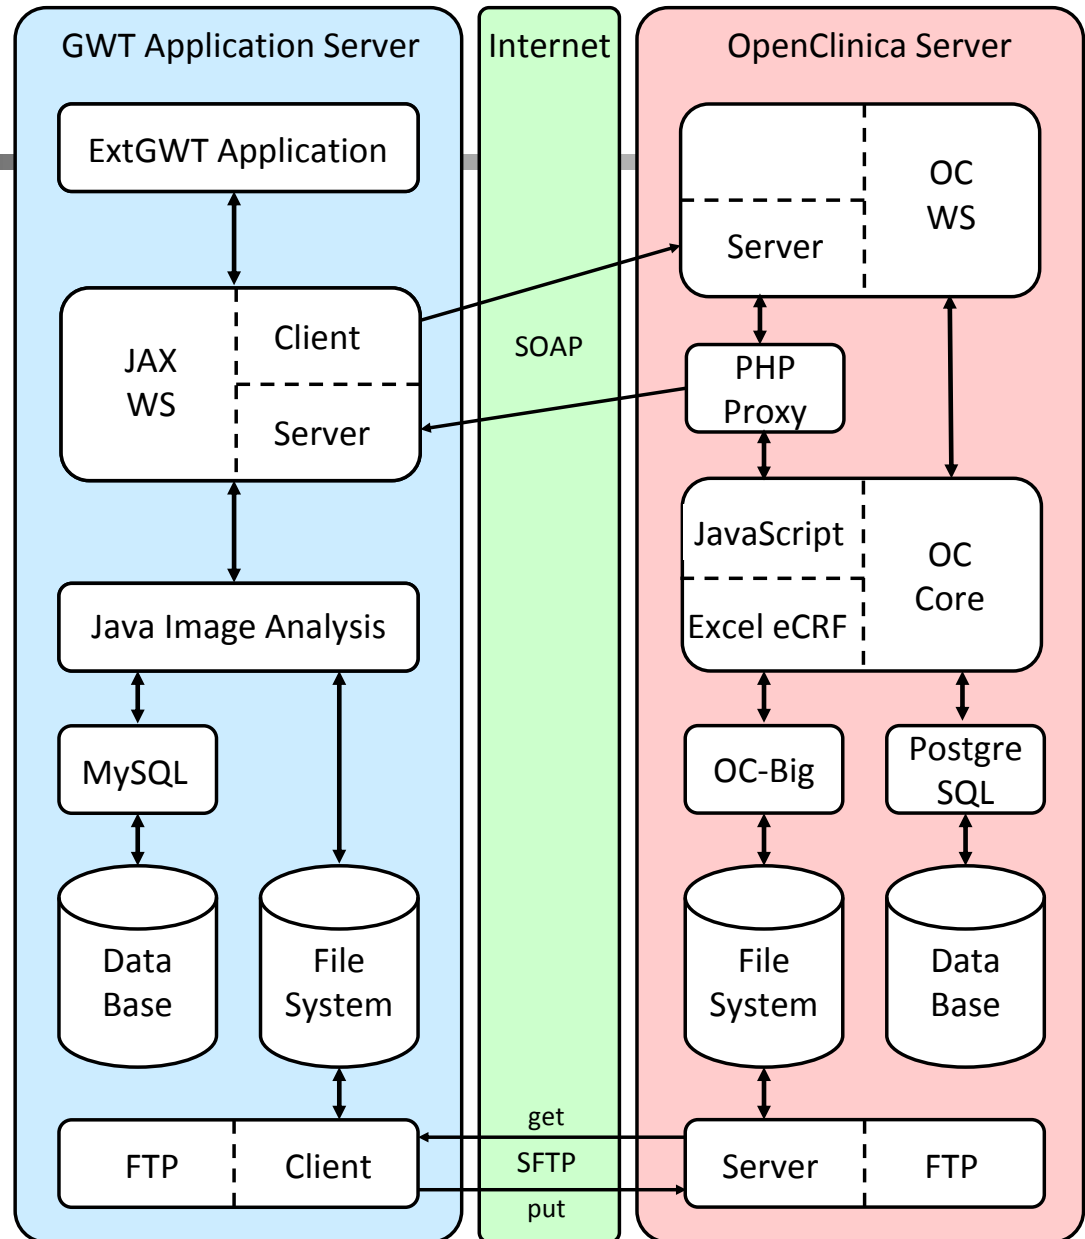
GWT Application Server

Internet

OpenClinica Server

ExtGWT Application

JAX WS

Client

Server

Java Image Analysis

MySQL

Data Base

File System

FTP

Client

SOAP

get

SFTP

put

Server

OC WS

PHP Proxy

JavaScript

Excel eCRF

OC Core

OC-Big

Postgre SQL

File System

Data Base

Server

FTP